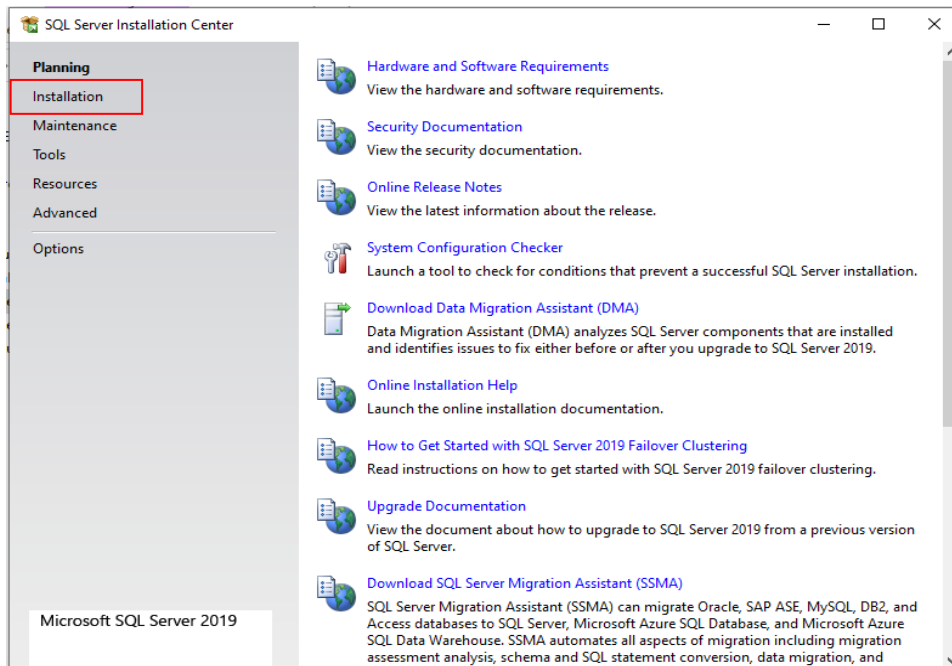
SQL Server Installation Center

Planning
Installation
Maintenance
Tools
Resources
Advanced
Options

Microsoft SQL Server 2019

Hardware and Software Requirements
View the hardware and software requirements.

Security Documentation
View the security documentation.

Online Release Notes
View the latest information about the release.

System Configuration Checker
Launch a tool to check for conditions that prevent a successful SQL Server installation.

Download Data Migration Assistant (DMA)
Data Migration Assistant (DMA) analyzes SQL Server components that are installed and identifies issues to fix either before or after you upgrade to SQL Server 2019.

Online Installation Help
Launch the online installation documentation.

How to Get Started with SQL Server 2019 Failover Clustering
Read instructions on how to get started with SQL Server 2019 failover clustering.

Upgrade Documentation
View the document about how to upgrade to SQL Server 2019 from a previous version of SQL Server.

Download SQL Server Migration Assistant (SSMA)
SQL Server Migration Assistant (SSMA) can migrate Oracle, SAP ASE, MySQL, DB2, and Access databases to SQL Server, Microsoft Azure SQL Database, and Microsoft Azure SQL Data Warehouse. SSMA automates all aspects of migration including migration assessment analysis, schema and SQL statement conversion, data migration, and